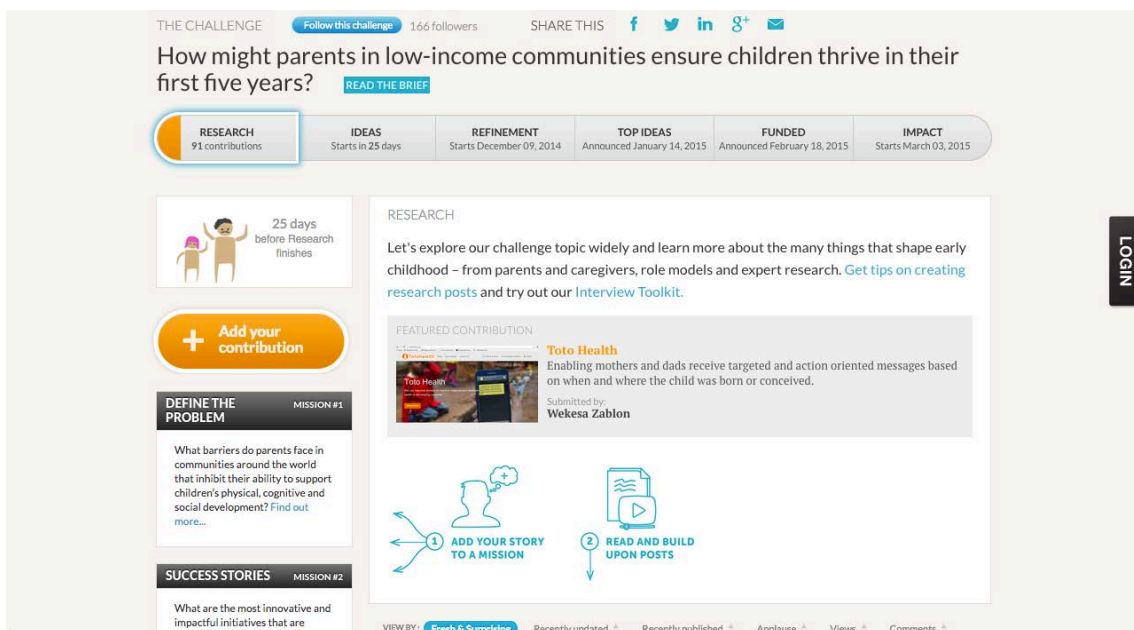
THE CHALLENGE Follow this challenge 166 followers SHARE THIS f in $8^+$

How might parents in low-income communities ensure children thrive in their first five years? READ THE BRIEF

| RESEARCH 91 contributions | IDEAS Starts in 25 days | REFINEMENT Starts December 09, 2014 | TOP IDEAS Announced January 14, 2015 | FUNDED Announced February 18, 2015 | IMPACT Starts March 03, 2015 |
|---|---|---|---|---|---|

25 days before Research finishes

+ Add your contribution

DEFINE THE PROBLEM MISSION #1

What barriers do parents face in communities around the world that inhibit their ability to support children's physical, cognitive and social development? Find out more...

SUCCESS STORIES MISSION #2

What are the most innovative and impactful initiatives that are

RESEARCH

Let's explore our challenge topic widely and learn more about the many things that shape early childhood – from parents and caregivers, role models and expert research. Get tips on creating research posts and try out our Interview Toolkit.

FEATURED CONTRIBUTION

Toto Health

Toto Health

Enabling mothers and dads receive targeted and action oriented messages based on when and where the child was born or conceived.

Submitted by:
Wekesa Zablon

1 ADD YOUR STORY TO A MISSION

2 READ AND BUILD UPON POSTS

VIEW BY: Fresh & Surprising Recently updated Recently published Applause Views Comments

LOGIN